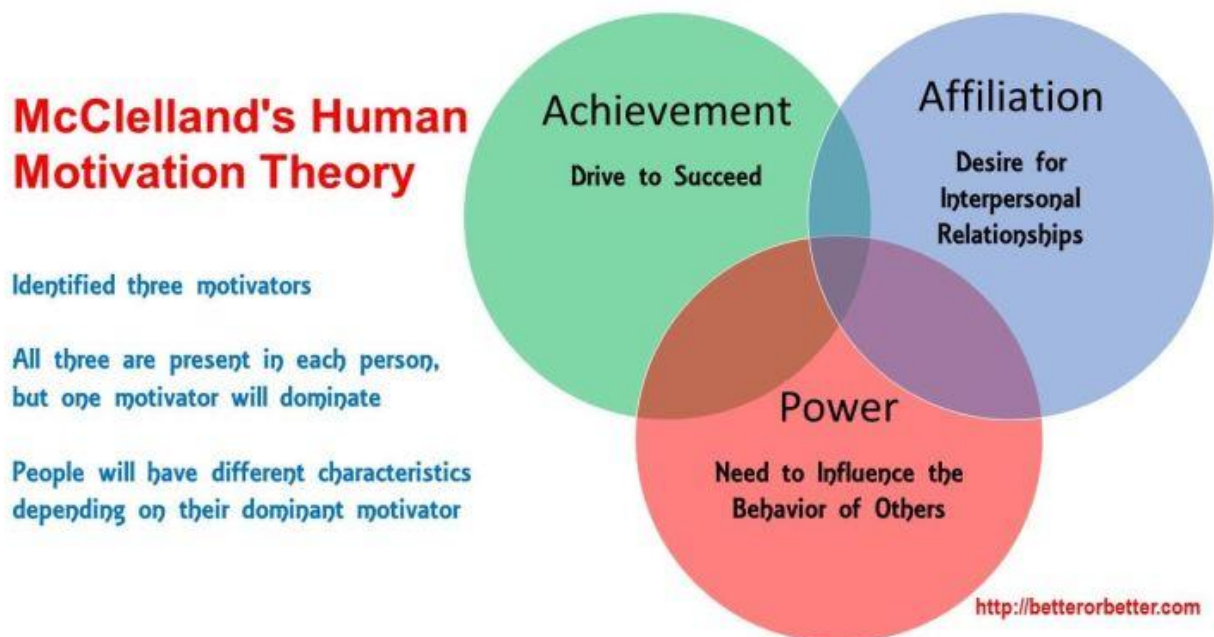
McClelland's Human Motivation Theory

Identified three motivators

All three are present in each person, but one motivator will dominate

People will have different characteristics depending on their dominant motivator

Achievement

Drive to Succeed

Affiliation

Desire for Interpersonal Relationships

Power

Need to Influence the Behavior of Others

http://betterorbetter.com